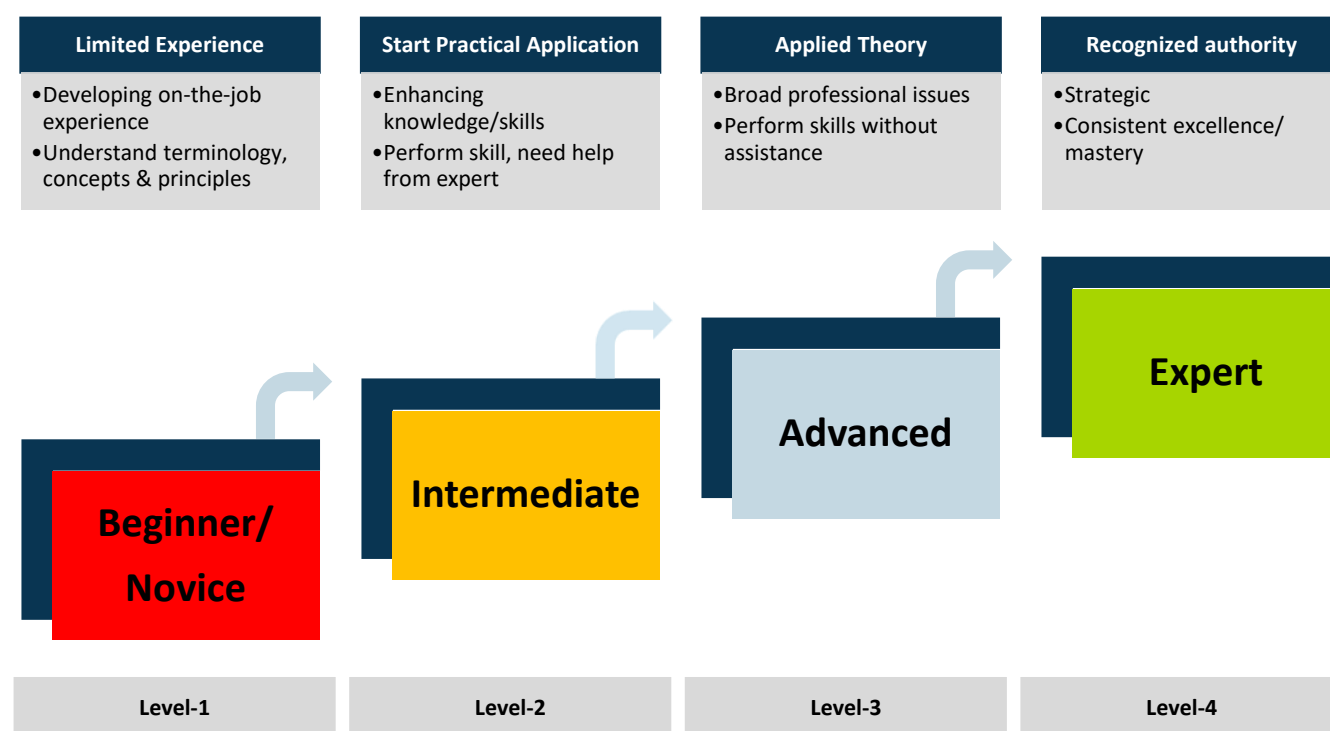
Limited Experience

•Developing on-the-job experience
•Understand terminology, concepts & principles

Start Practical Application

•Enhancing knowledge/skills
•Perform skill, need help from expert

Applied Theory

•Broad professional issues
•Perform skills without assistance

Recognized authority

•Strategic
•Consistent excellence/ mastery

Beginner/ Novice

Intermediate

Advanced

Expert

Level-1

Level-2

Level-3

Level-4